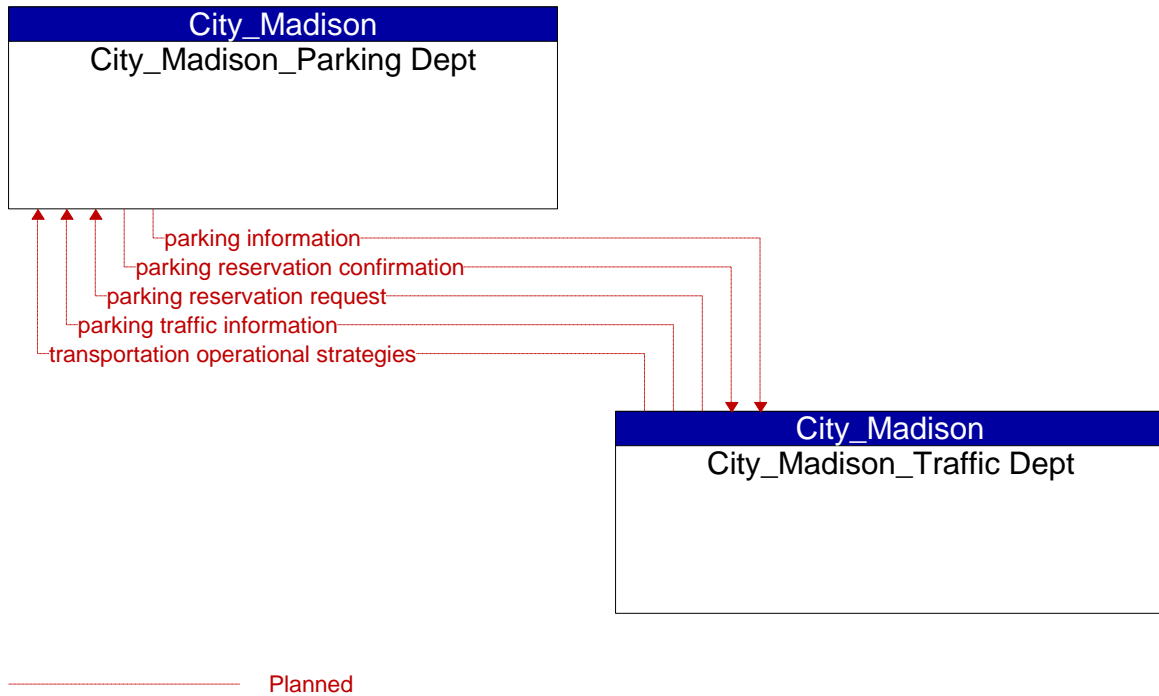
City_Madison
City_Madison_Parking Dept

parking information
parking reservation confirmation
parking reservation request
parking traffic information
transportation operational strategies

City_Madison
City_Madison_Traffic Dept

Planned